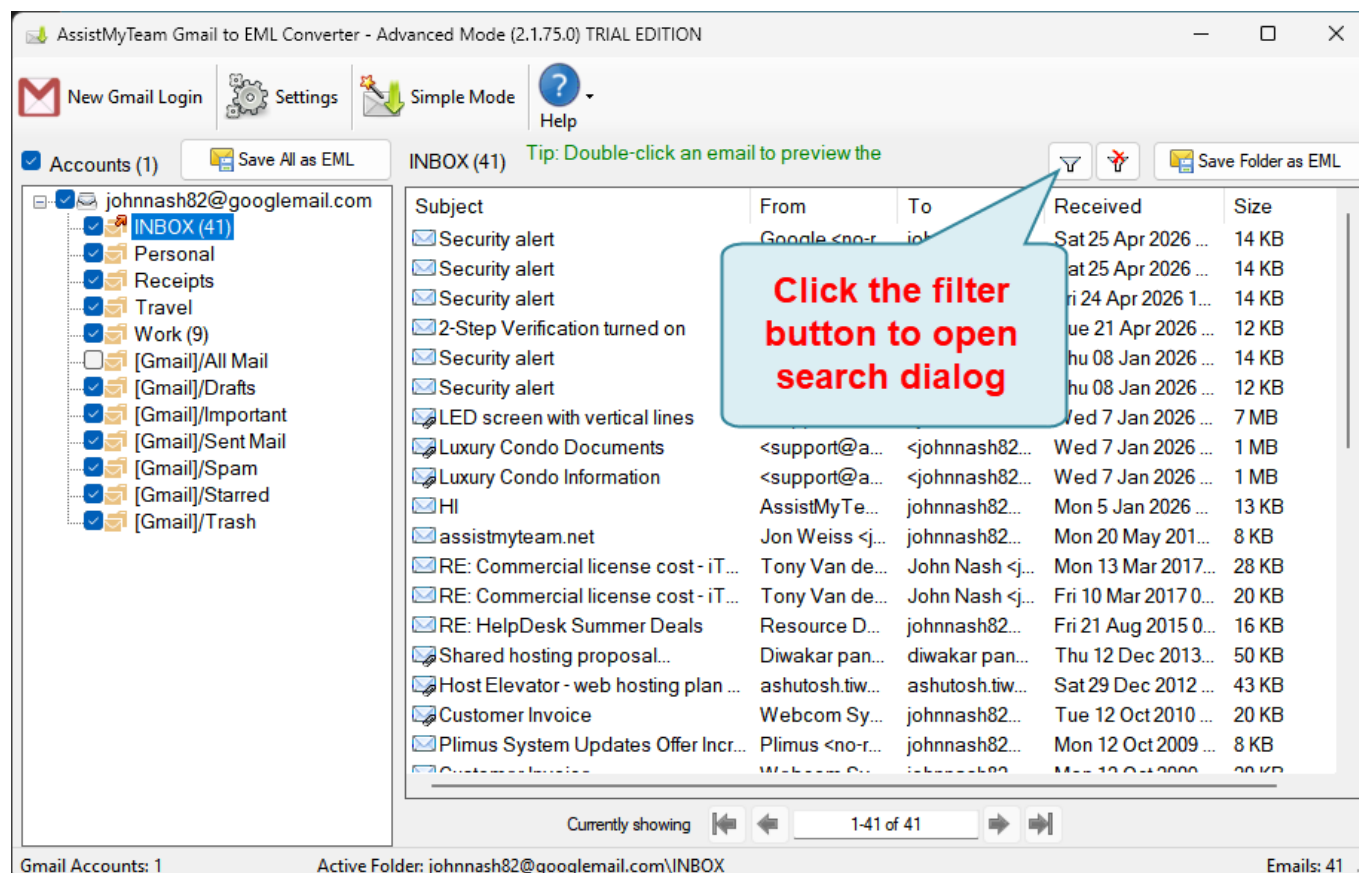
AssistMyTeam Gmail to EML Converter - Advanced Mode (2.1.75.0) TRIAL EDITION

New Gmail Login
Settings
Simple Mode
Help

Accounts (1)
Save All as EML
INBOX (41)
Tip: Double-click an email to preview the
Save Folder as EML

johnnash82@googlemail.com
INBOX (41)
Personal
Receipts
Travel
Work (9)
[Gmail]/All Mail
[Gmail]/Drafts
[Gmail]/Important
[Gmail]/Sent Mail
[Gmail]/Spam
[Gmail]/Starred
[Gmail]/Trash

| Subject | From | To | Received | Size |
|---|---|---|---|---|
| Security alert | Google <no-r... | joh | Sat 25 Apr 2026 ... | 14 KB |
| Security alert | | | at 25 Apr 2026 ... | 14 KB |
| Security alert | | | ri 24 Apr 2026 1... | 14 KB |
| 2-Step Verification turned on | | | ue 21 Apr 2026 ... | 12 KB |
| Security alert | | | hu 08 Jan 2026 ... | 14 KB |
| Security alert | | | hu 08 Jan 2026 ... | 12 KB |
| LED screen with vertical lines | | | Ved 7 Jan 2026 ... | 7 MB |
| Luxury Condo Documents | <support@a... | <johnnash82... | Wed 7 Jan 2026 ... | 1 MB |
| Luxury Condo Information | <support@a... | <johnnash82... | Wed 7 Jan 2026 ... | 1 MB |
| HI | AssistMyTe... | johnnash82... | Mon 5 Jan 2026 ... | 13 KB |
| assistmyteam.net | Jon Weiss <j... | johnnash82... | Mon 20 May 201... | 8 KB |
| RE: Commercial license cost - iT... | Tony Van de... | John Nash <j... | Mon 13 Mar 2017... | 28 KB |
| RE: Commercial license cost - iT... | Tony Van de... | John Nash <j... | Fri 10 Mar 2017 0... | 20 KB |
| RE: HelpDesk Summer Deals | Resource D... | johnnash82... | Fri 21 Aug 2015 0... | 16 KB |
| Shared hosting proposal... | Diwakar pan... | diwakar pan... | Thu 12 Dec 2013... | 50 KB |
| Host Elevator - web hosting plan ... | ashutosh.tiw... | ashutosh.tiw... | Sat 29 Dec 2012 ... | 43 KB |
| Customer Invoice | Webcom Sy... | johnnash82... | Tue 12 Oct 2010 ... | 20 KB |
| Plimus System Updates Offer Incr... | Plimus <no-r... | johnnash82... | Mon 12 Oct 2009 ... | 8 KB |

Click the filter button to open search dialog

Currently showing
1-41 of 41

Gmail Accounts: 1
Active Folder: johnnash82@googlemail.com\INBOX
Emails: 41